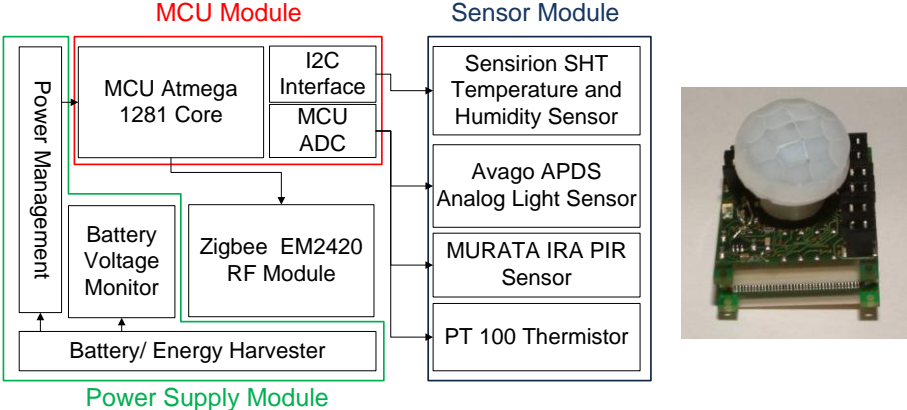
MCU Module

Sensor Module

Power Management

MCU Atmega 1281 Core

I2C Interface

MCU ADC

Sensirion SHT Temperature and Humidity Sensor

Avago APDS Analog Light Sensor

MURATA IRA PIR Sensor

PT 100 Thermistor

Battery Voltage Monitor

Zigbee EM2420 RF Module

Battery/ Energy Harvester

Power Supply Module